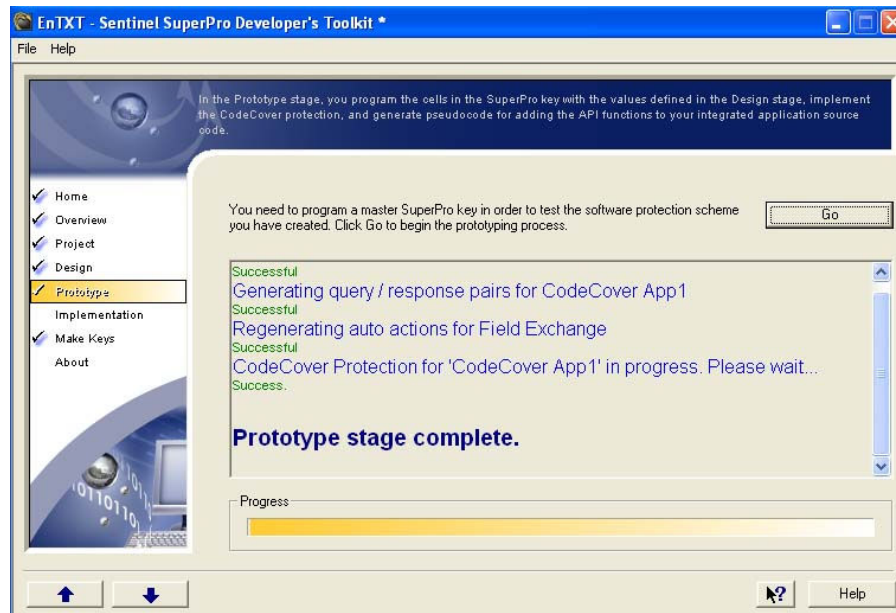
EnTXT - Sentinel SuperPro Developer's Toolkit *

File Help

In the Prototype stage, you program the cells in the SuperPro key with the values defined in the Design stage, implement the CodeCover protection, and generate pseudocode for adding the API functions to your integrated application source code.

Home
Overview
Project
Design
Prototype
Implementation
Make Keys
About

You need to program a master SuperPro key in order to test the software protection scheme you have created. Click Go to begin the prototyping process.

Go

Successful
Generating query / response pairs for CodeCover App1
Successful
Regenerating auto actions for Field Exchange
Successful
CodeCover Protection for 'CodeCover App1' in progress. Please wait...
Success.

Prototype stage complete.

Progress

Help